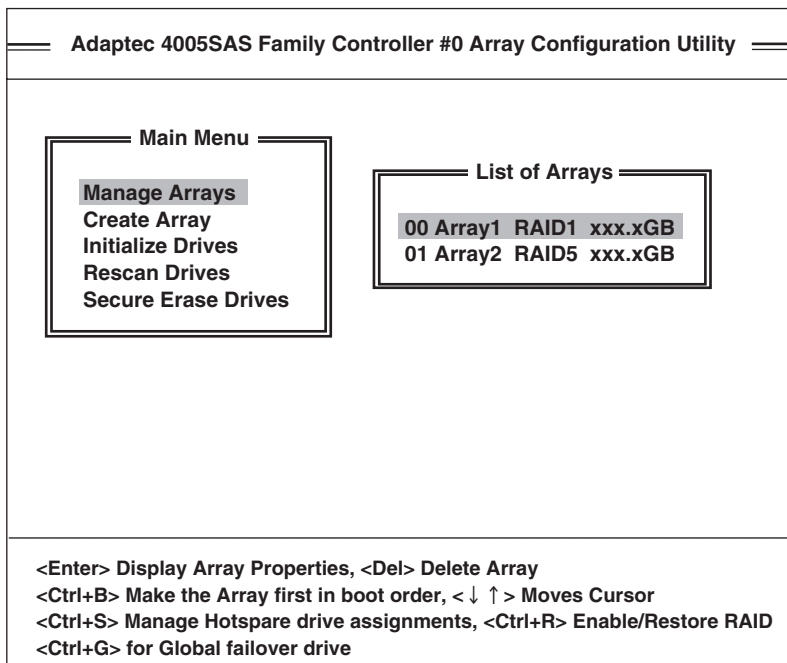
Adaptec 4005SAS Family Controller #0 Array Configuration Utility

Main Menu

Manage Arrays
Create Array
Initialize Drives
Rescan Drives
Secure Erase Drives

List of Arrays

00 Array1 RAID1 xxx.xGB
01 Array2 RAID5 xxx.xGB

<Enter> Display Array Properties, <Del> Delete Array
<Ctrl+B> Make the Array first in boot order, < ↓ ↑ > Moves Cursor
<Ctrl+S> Manage Hotspare drive assignments, <Ctrl+R> Enable/Restore RAID
<Ctrl+G> for Global failover drive